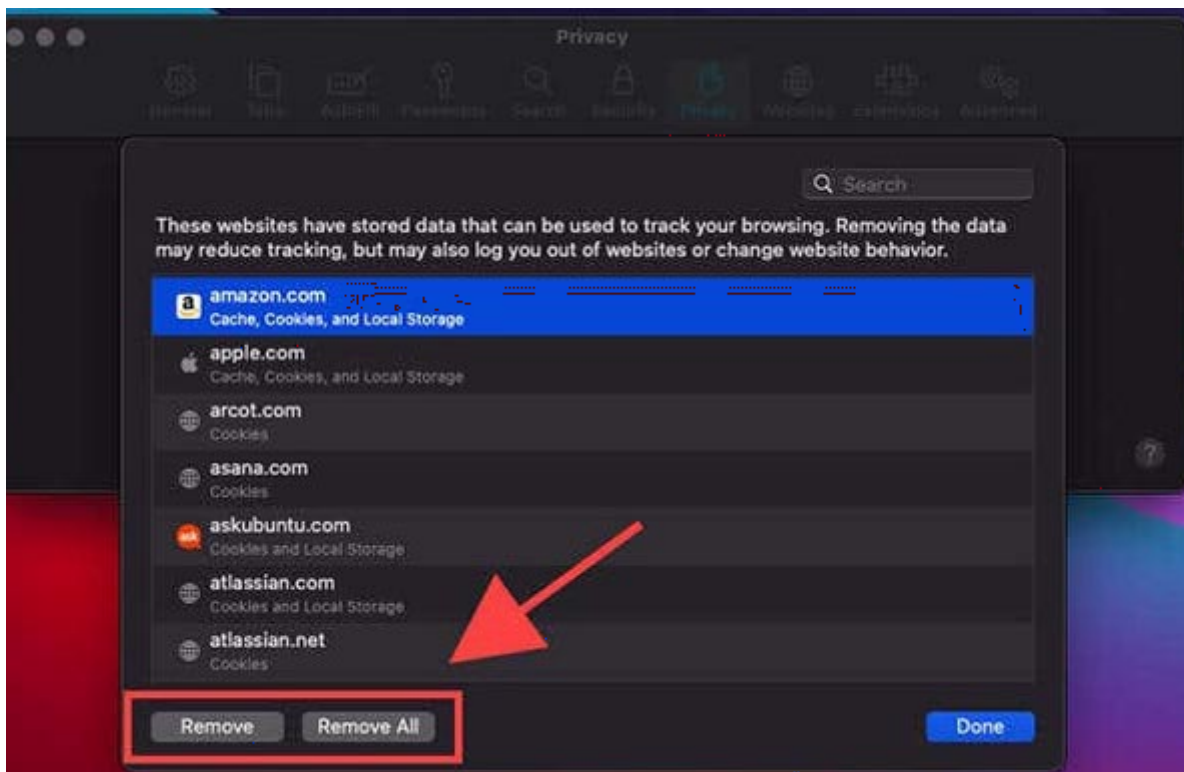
Privacy

General Tabs AutoFill Passwords Search Security Privacy Websites Extensions Advanced

Search

These websites have stored data that can be used to track your browsing. Removing the data may reduce tracking, but may also log you out of websites or change website behavior.

amazon.com
Cache, Cookies, and Local Storage

apple.com
Cache, Cookies, and Local Storage

arcot.com
Cookies

asana.com
Cookies

askubuntu.com
Cookies and Local Storage

atlassian.com
Cookies and Local Storage

atlassian.net
Cookies

Remove Remove All

Done

?